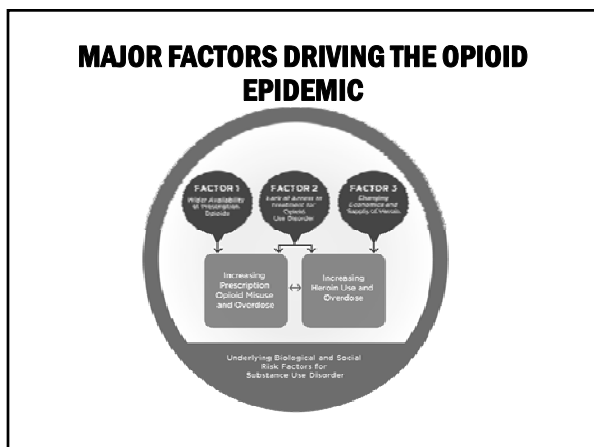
MAJOR FACTORS DRIVING THE OPIOID EPIDEMIC

FACTOR 1
Wider Availability of Prescription Opioids

FACTOR 2
Lack of Access to Treatment for Opioid Use Disorder

FACTOR 3
Changing Economics and Supply of Heroin

Increasing Prescription Opioid Misuse and Overdose

Increasing Heroin Use and Overdose

Underlying Biological and Social Risk Factors for Substance Use Disorder